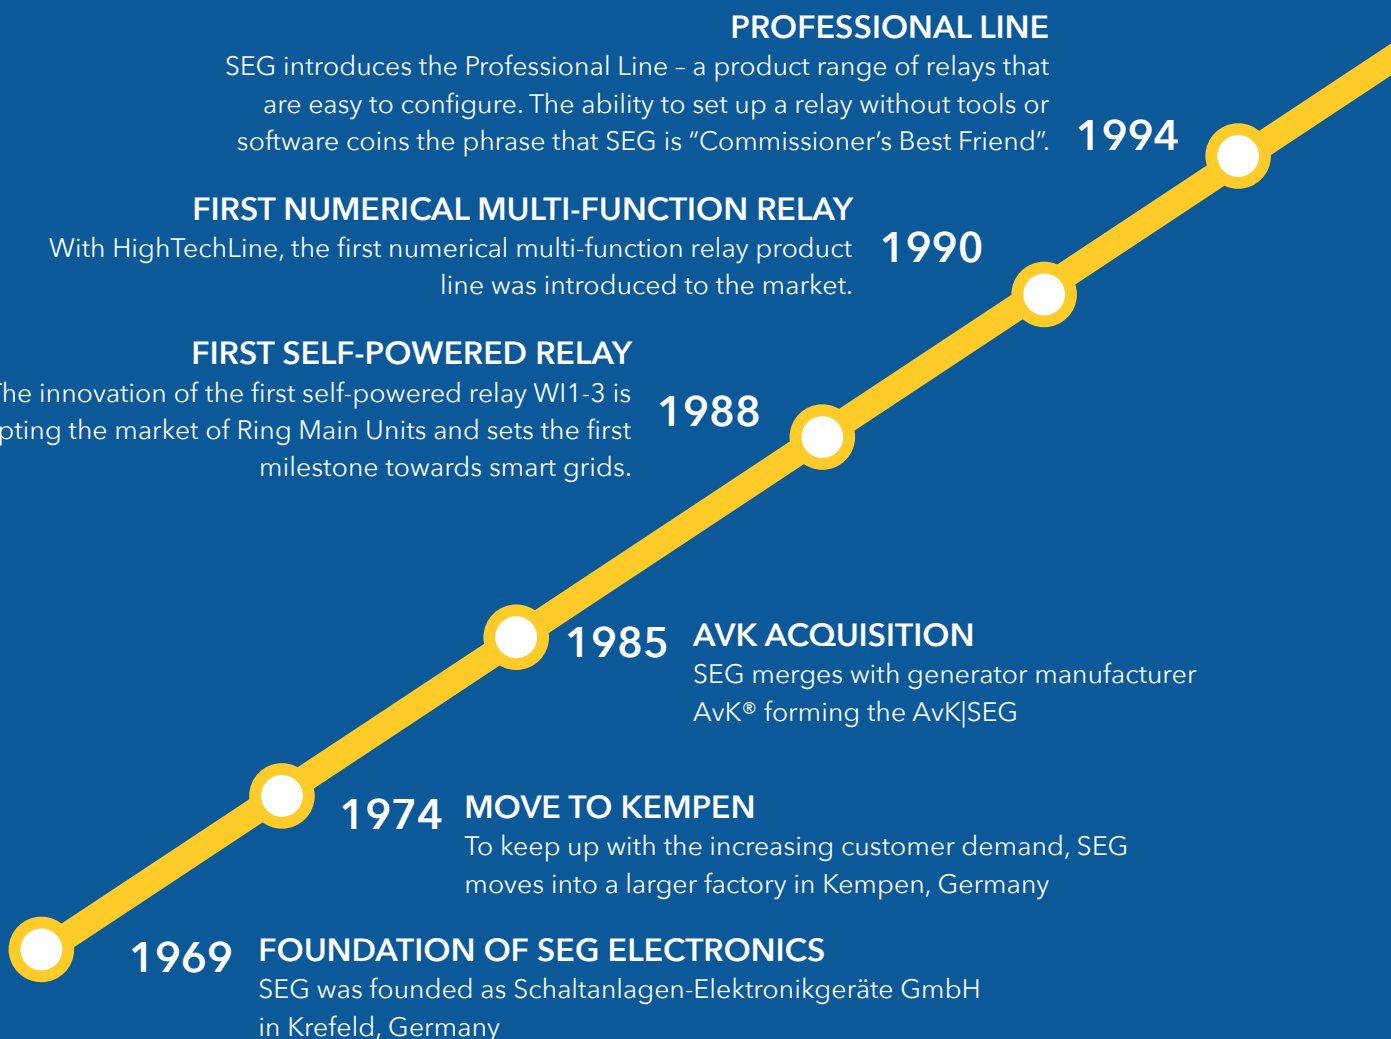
PROFESSIONAL LINE
SEG introduces the Professional Line – a product range of relays that are easy to configure. The ability to set up a relay without tools or software coins the phrase that SEG is "Commissioner's Best Friend".

1994

FIRST NUMERICAL MULTI-FUNCTION RELAY
With HighTechLine, the first numerical multi-function relay product line was introduced to the market.

1990

FIRST SELF-POWERED RELAY
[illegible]he innovation of the first self-powered relay WI1-3 is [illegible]pting the market of Ring Main Units and sets the first milestone towards smart grids.

1988

1985 AVK ACQUISITION
SEG merges with generator manufacturer AvK® forming the AvK|SEG

1974 MOVE TO KEMPEN
To keep up with the increasing customer demand, SEG moves into a larger factory in Kempen, Germany

1969 FOUNDATION OF SEG ELECTRONICS
SEG was founded as Schaltanlagen-Elektronikgeräte GmbH in Krefeld, Germany